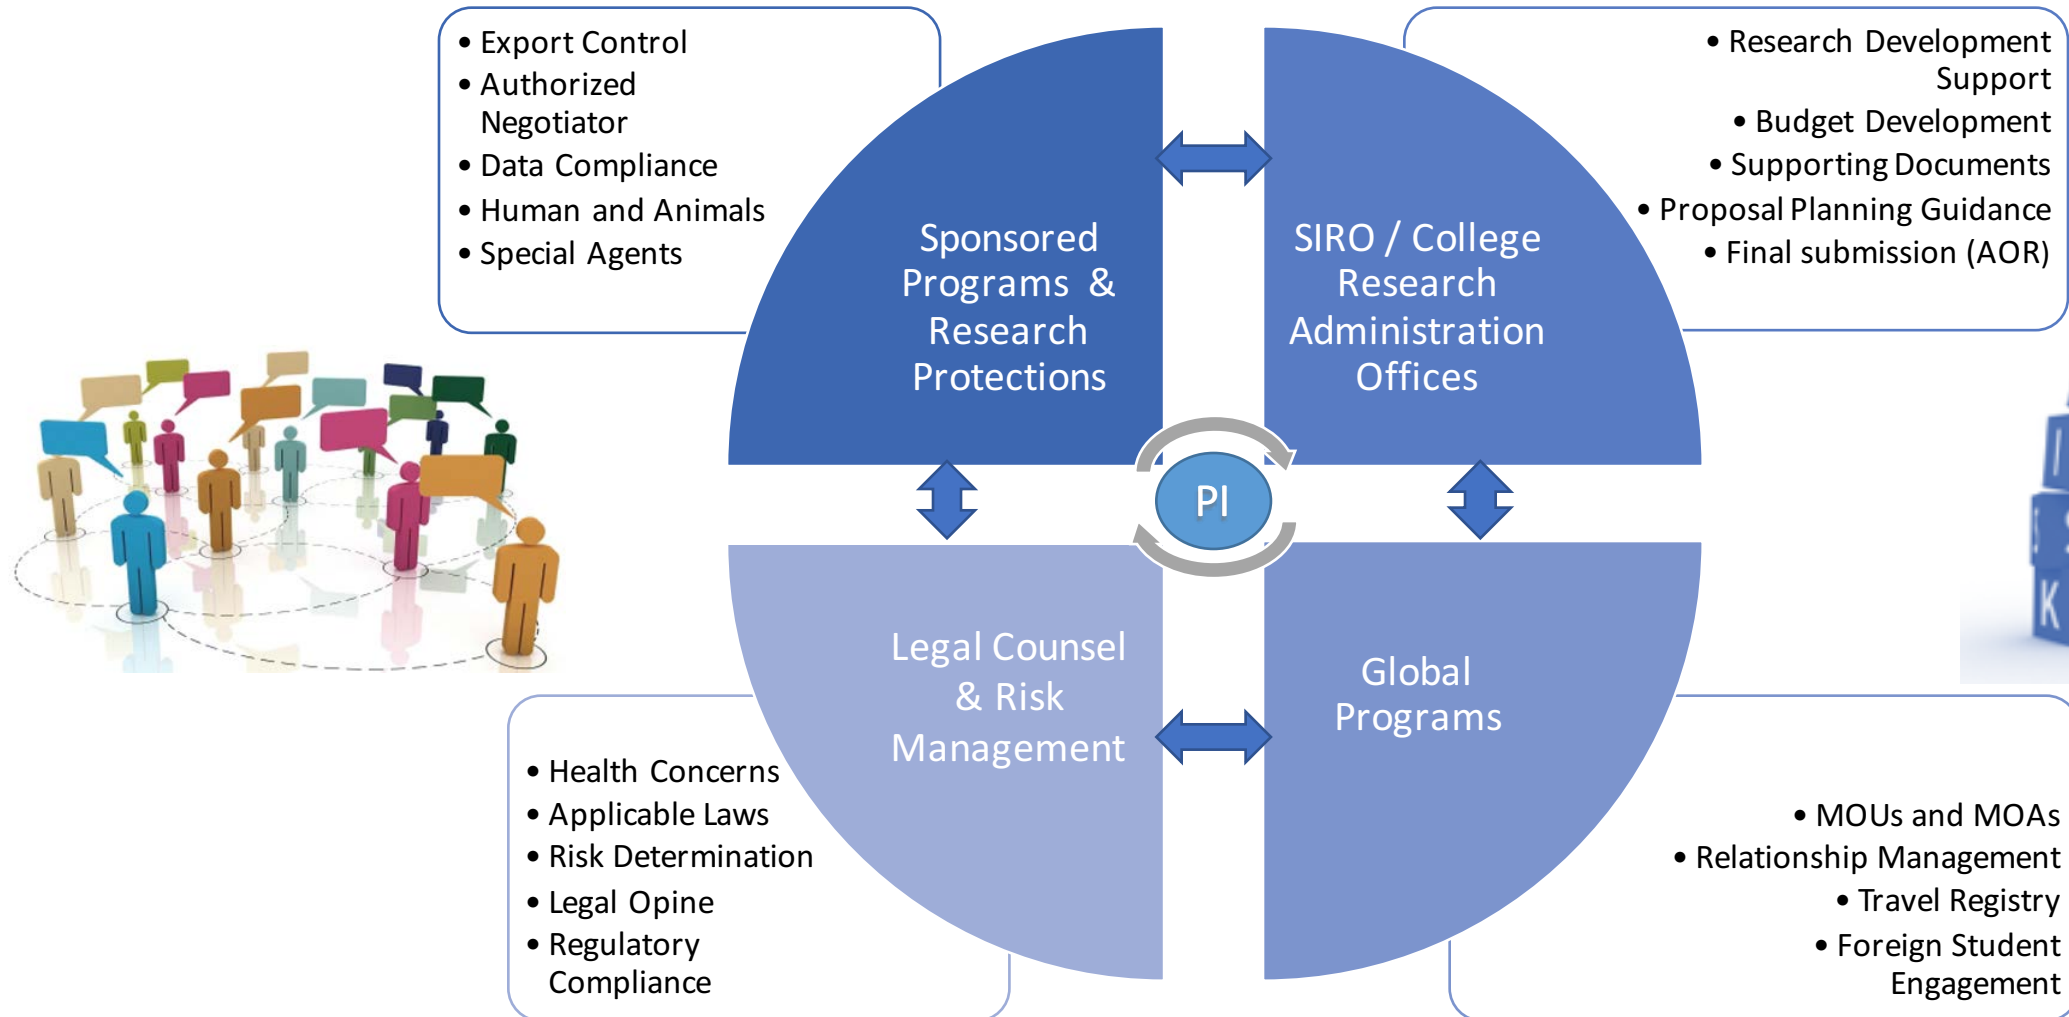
• Export Control
• Authorized Negotiator
• Data Compliance
• Human and Animals
• Special Agents

• Research Development Support
• Budget Development
• Supporting Documents
• Proposal Planning Guidance
• Final submission (AOR)

Sponsored Programs & Research Protections

SIRO / College Research Administration Offices

PI

Legal Counsel & Risk Management

Global Programs

• Health Concerns
• Applicable Laws
• Risk Determination
• Legal Opine
• Regulatory Compliance

• MOUs and MOAs
• Relationship Management
• Travel Registry
• Foreign Student Engagement